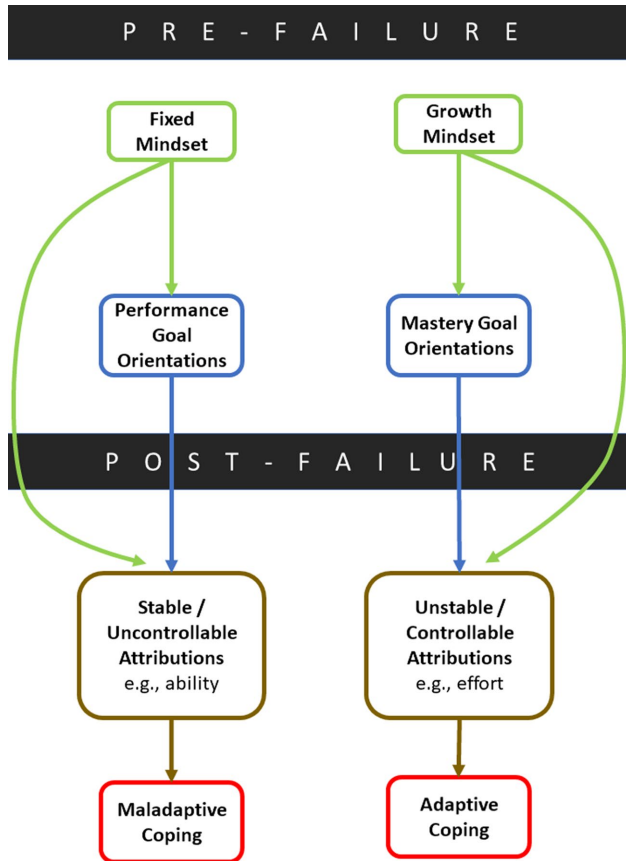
PRE-FAILURE

Fixed Mindset

Growth Mindset

Performance Goal Orientations

Mastery Goal Orientations

POST-FAILURE

Stable / Uncontrollable Attributions e.g., ability

Unstable / Controllable Attributions e.g., effort

Maladaptive Coping

Adaptive Coping